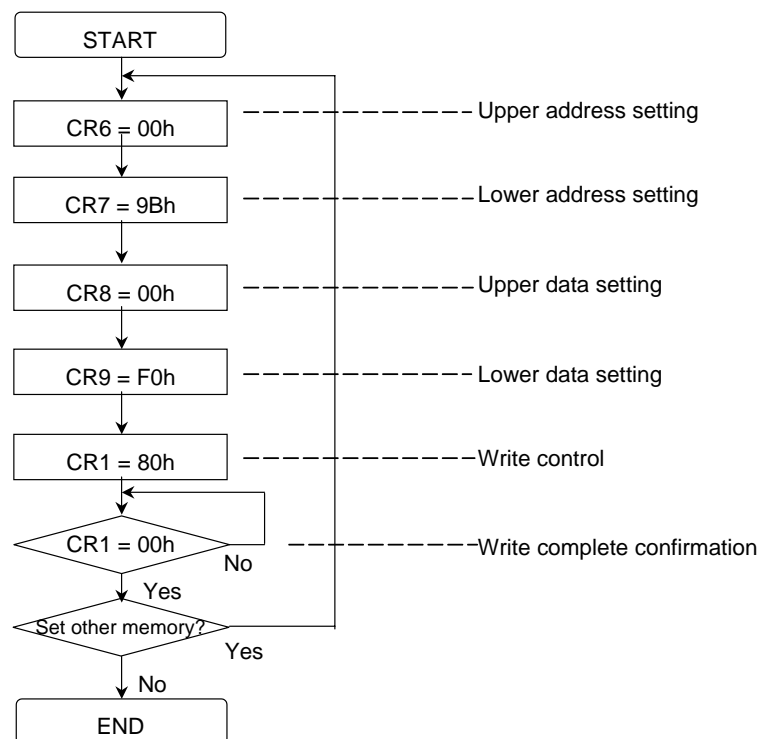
START

CR6 = 00h — Upper address setting

CR7 = 9Bh — Lower address setting

CR8 = 00h — Upper data setting

CR9 = F0h — Lower data setting

CR1 = 80h — Write control

CR1 = 00h — Write complete confirmation

No

Yes

Set other memory?

Yes

No

END